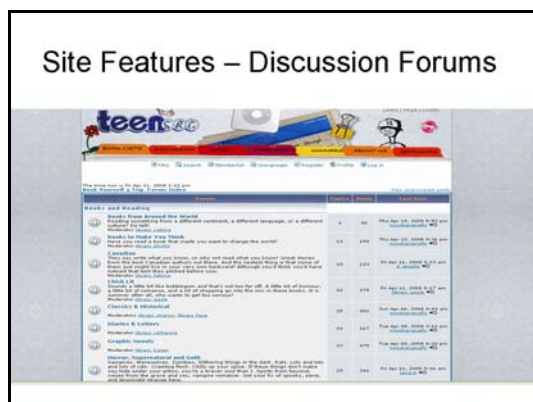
Site Features – Discussion Forums

teen

FAQ Search Memberlist Usergroups Register Profile Log in

Books and Reading

Books from Around the World

Books to Make You Think

Canadian

Chick Lit

Classics & Historical

Diaries & Letters

Graphic Novels

Horror, Supernatural and Goth

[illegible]